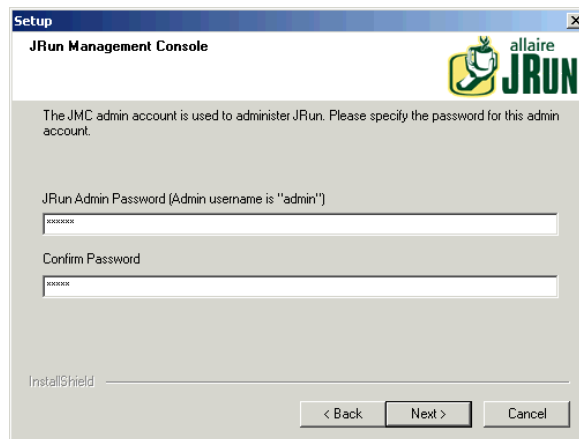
Setup

JRun Management Console

allaire JRUN

The JMC admin account is used to administer JRun. Please specify the password for this admin account.

JRun Admin Password (Admin username is "admin")

******

Confirm Password

*****

InstallShield

< Back
Next >
Cancel